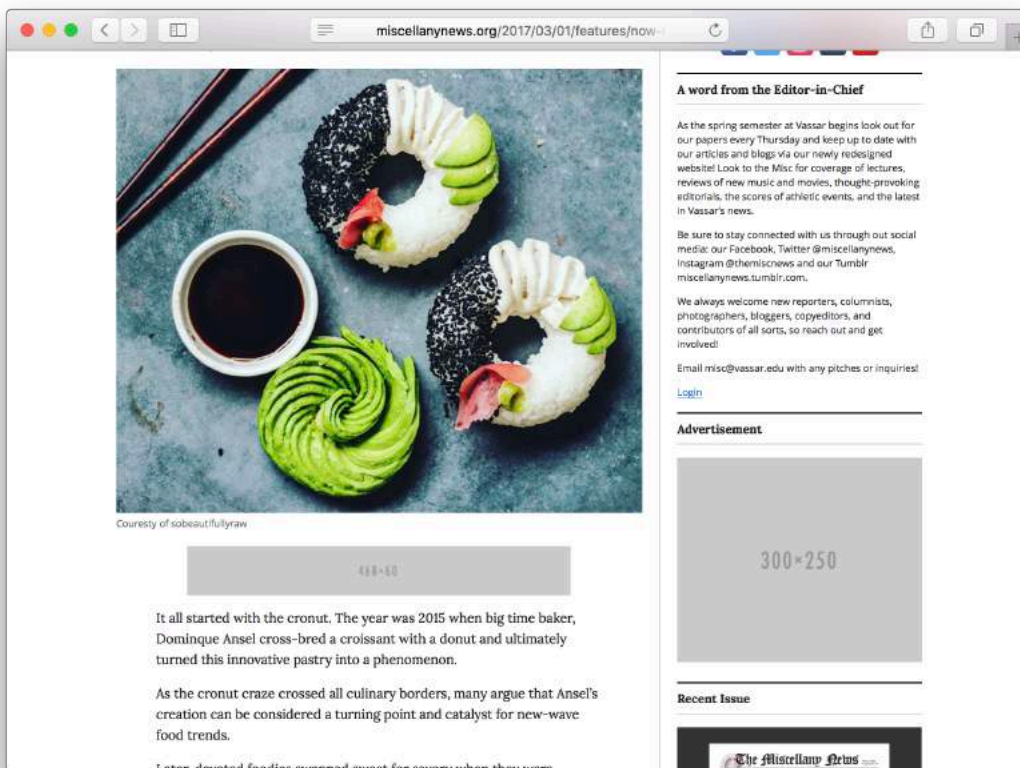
miscellanynews.org/2017/03/01/features/now-

Courtesy of sobeautifullyraw

468×60

It all started with the cronut. The year was 2015 when big time baker, Dominque Ansel cross-bred a croissant with a donut and ultimately turned this innovative pastry into a phenomenon.

As the cronut craze crossed all culinary borders, many argue that Ansel's creation can be considered a turning point and catalyst for new-wave food trends.

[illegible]

A word from the Editor-in-Chief

As the spring semester at Vassar begins look out for our papers every Thursday and keep up to date with our articles and blogs via our newly redesigned website! Look to the Misc for coverage of lectures, reviews of new music and movies, thought-provoking editorials, the scores of athletic events, and the latest in Vassar's news.

Be sure to stay connected with us through out social media: our Facebook, Twitter @miscellanynews, Instagram @themiscnews and our Tumblr miscellanynews.tumblr.com.

We always welcome new reporters, columnists, photographers, bloggers, copyeditors, and contributors of all sorts, so reach out and get involved!

Email misc@vassar.edu with any pitches or inquiries!

Login

Advertisement

300×250

Recent Issue

The Miscellany News